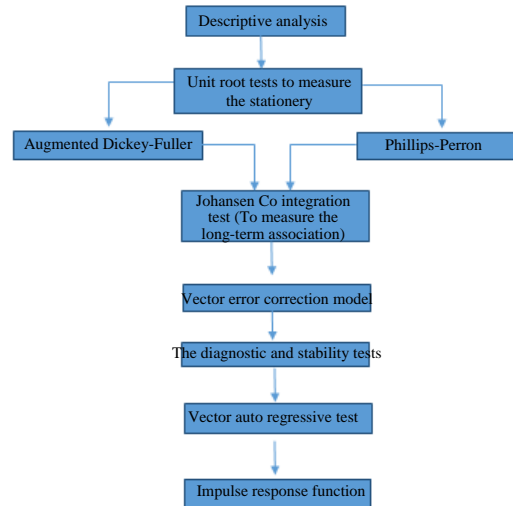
Descriptive analysis

Unit root tests to measure the stationery

Augmented Dickey-Fuller

Phillips-Perron

Johansen Co integration test (To measure the long-term association)

Vector error correction model

The diagnostic and stability tests

Vector auto regressive test

Impulse response function